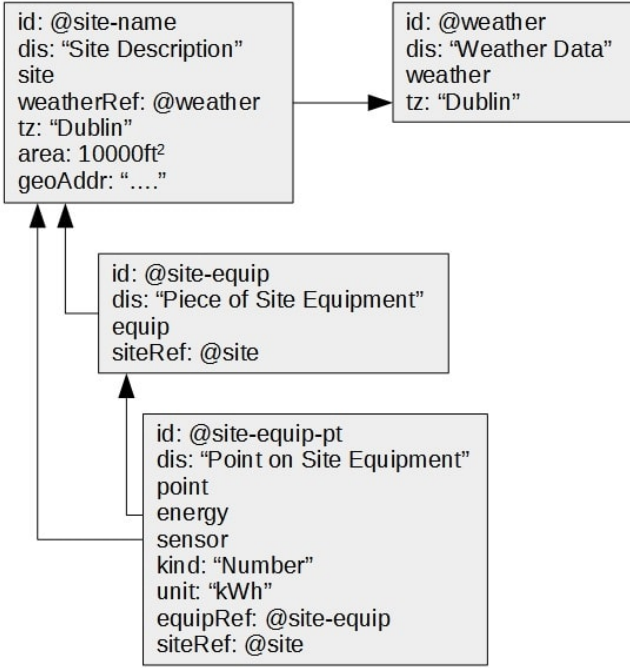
id: @site-name
dis: “Site Description”
site
weatherRef: @weather
tz: “Dublin”
area: 10000ft$^2$
geoAddr: “….”

id: @weather
dis: “Weather Data”
weather
tz: “Dublin”

id: @site-equip
dis: “Piece of Site Equipment”
equip
siteRef: @site

id: @site-equip-pt
dis: “Point on Site Equipment”
point
energy
sensor
kind: “Number”
unit: “kWh”
equipRef: @site-equip
siteRef: @site